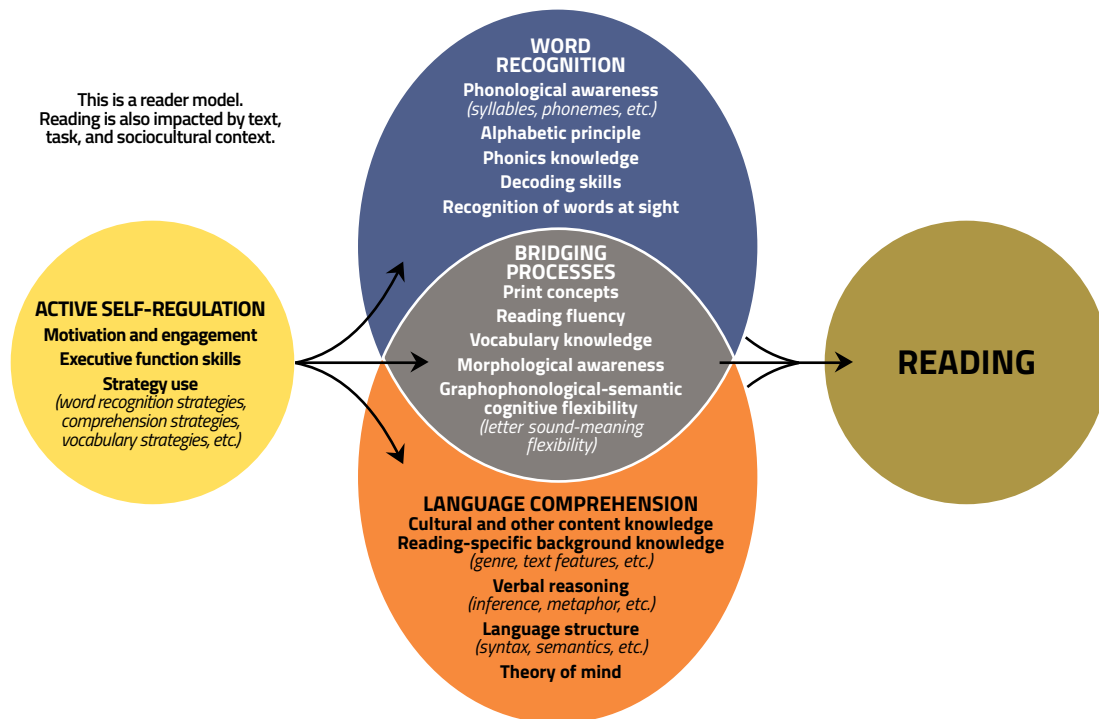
This is a reader model. Reading is also impacted by text, task, and sociocultural context.

WORD RECOGNITION
Phonological awareness
(syllables, phonemes, etc.)
Alphabetic principle
Phonics knowledge
Decoding skills
Recognition of words at sight

ACTIVE SELF-REGULATION
Motivation and engagement
Executive function skills
Strategy use
(word recognition strategies, comprehension strategies, vocabulary strategies, etc.)

BRIDGING PROCESSES
Print concepts
Reading fluency
Vocabulary knowledge
Morphological awareness
Graphophonological-semantic cognitive flexibility
(letter sound-meaning flexibility)

READING

LANGUAGE COMPREHENSION
Cultural and other content knowledge
Reading-specific background knowledge
(genre, text features, etc.)
Verbal reasoning
(inference, metaphor, etc.)
Language structure
(syntax, semantics, etc.)
Theory of mind